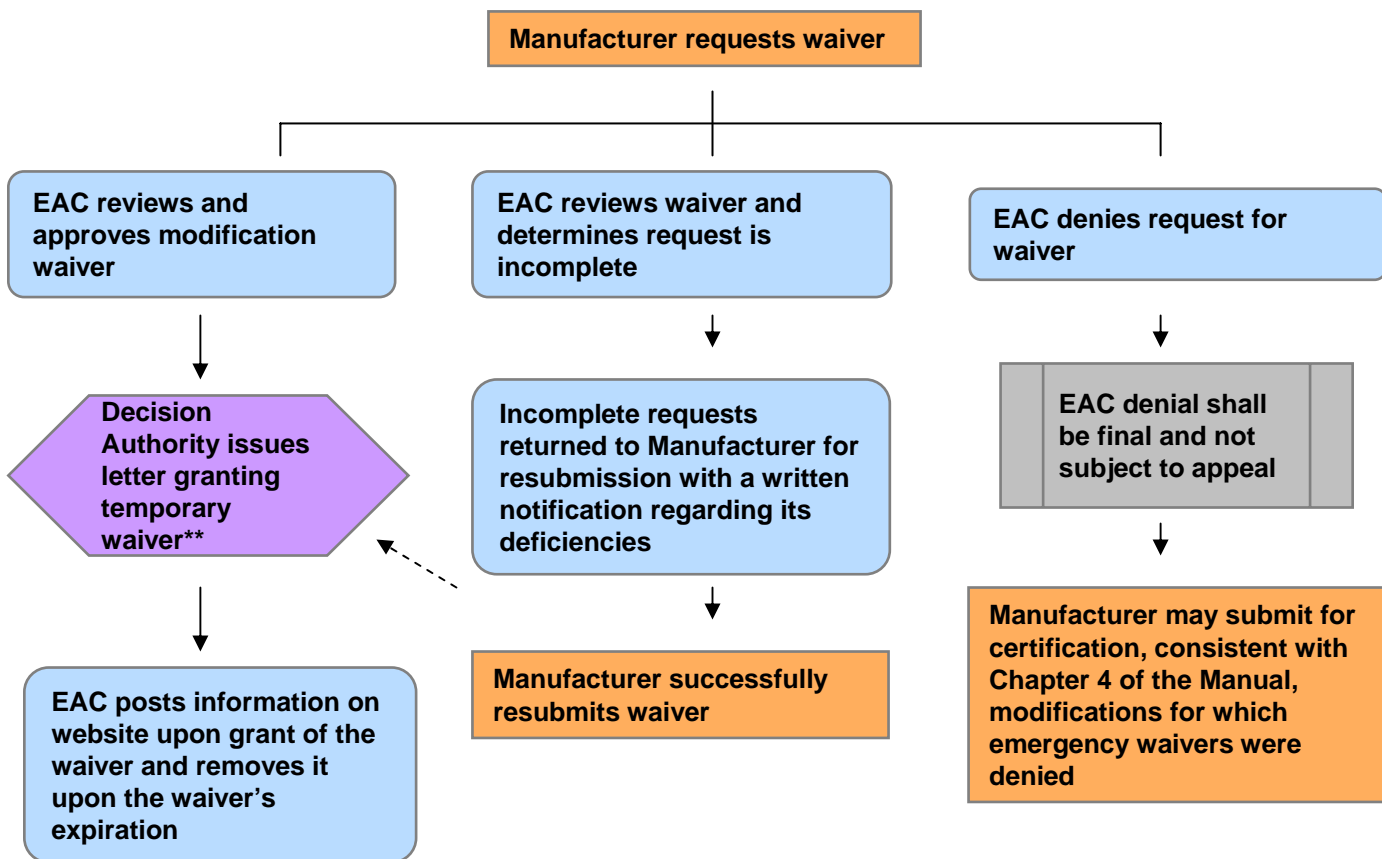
Manufacturer requests waiver

EAC reviews and approves modification waiver

Decision Authority issues letter granting temporary waiver**

EAC posts information on website upon grant of the waiver and removes it upon the waiver's expiration

EAC reviews waiver and determines request is incomplete

Incomplete requests returned to Manufacturer for resubmission with a written notification regarding its deficiencies

Manufacturer successfully resubmits waiver

EAC denies request for waiver

EAC denial shall be final and not subject to appeal

Manufacturer may submit for certification, consistent with Chapter 4 of the Manual, modifications for which emergency waivers were denied